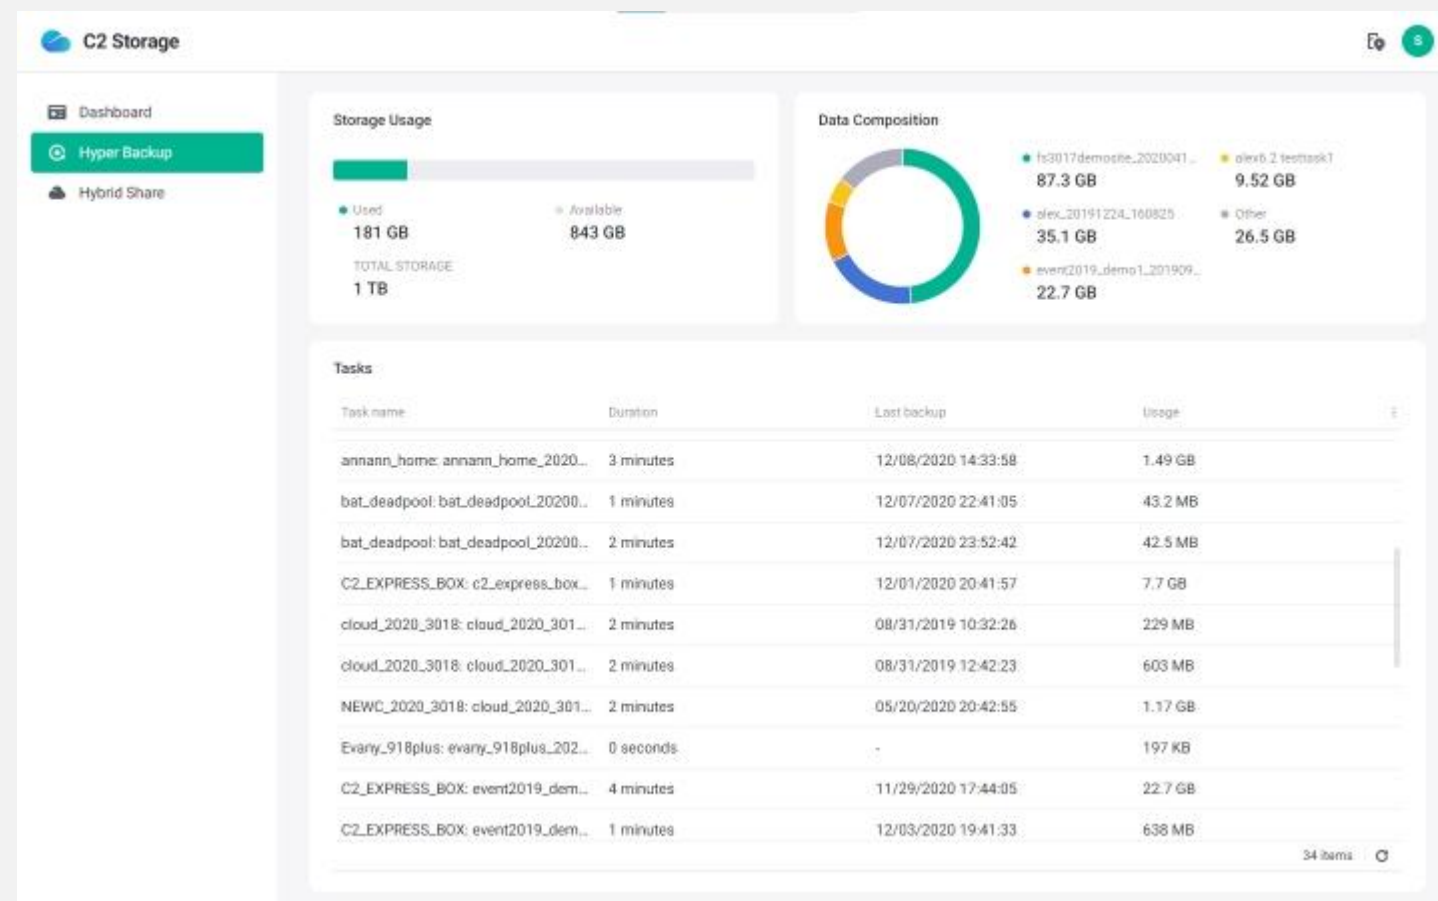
C2 Storage

S

Dashboard
Hyper Backup
Hybrid Share

Storage Usage

Used
181 GB

Available
843 GB

TOTAL STORAGE
1 TB

Data Composition

fs3017demosite_2020041...
87.3 GB

alex6.2 testtask1
9.52 GB

alex_20191224_160825
35.1 GB

Other
26.5 GB

event2019_demo1_201909...
22.7 GB

Tasks

| Task name | Duration | Last backup | Usage |
|---|---|---|---|
| annann_home: annann_home_2020... | 3 minutes | 12/08/2020 14:33:58 | 1.49 GB |
| bat_deadpool: bat_deadpool_20200... | 1 minutes | 12/07/2020 22:41:05 | 43.2 MB |
| bat_deadpool: bat_deadpool_20200... | 2 minutes | 12/07/2020 23:52:42 | 42.5 MB |
| C2_EXPRESS_BOX: c2_express_box... | 1 minutes | 12/01/2020 20:41:57 | 7.7 GB |
| cloud_2020_3018: cloud_2020_301... | 2 minutes | 08/31/2019 10:32:26 | 229 MB |
| cloud_2020_3018: cloud_2020_301... | 2 minutes | 08/31/2019 12:42:23 | 603 MB |
| NEWC_2020_3018: cloud_2020_301... | 2 minutes | 05/20/2020 20:42:55 | 1.17 GB |
| Evany_918plus: evany_918plus_202... | 0 seconds | - | 197 KB |
| C2_EXPRESS_BOX: event2019_dem... | 4 minutes | 11/29/2020 17:44:05 | 22.7 GB |
| C2_EXPRESS_BOX: event2019_dem... | 1 minutes | 12/03/2020 19:41:33 | 638 MB |

34 items